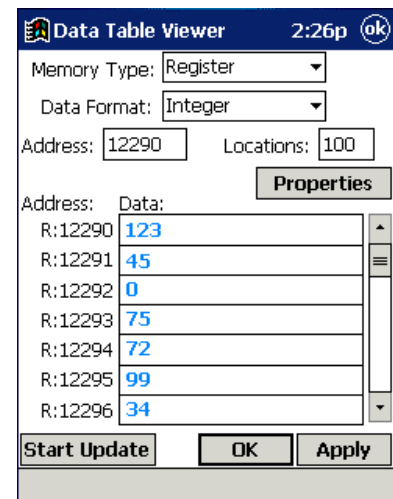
Data Table Viewer 2:26p ok

Memory Type: Register

Data Format: Integer

Address: 12290 Locations: 100

Properties

| Address: | Data: |
|---|---|
| R:12290 | 123 |
| R:12291 | 45 |
| R:12292 | 0 |
| R:12293 | 75 |
| R:12294 | 72 |
| R:12295 | 99 |
| R:12296 | 34 |

Start Update OK Apply